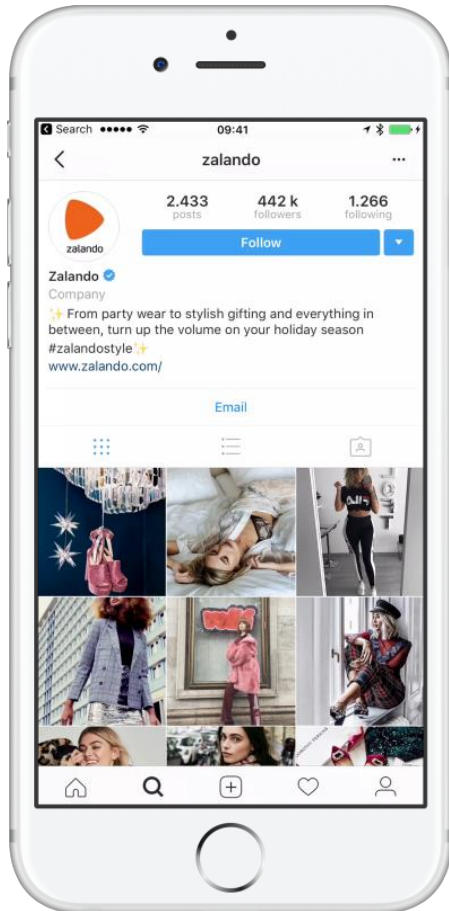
◀ Search ●●●●● 09:41

zalando ···

zalando

2.433 posts 442 k followers 1.266 following

Follow

Zalando
Company
✨ From party wear to stylish gifting and everything in between, turn up the volume on your holiday season #zalandostyle✨
www.zalando.com/

Email